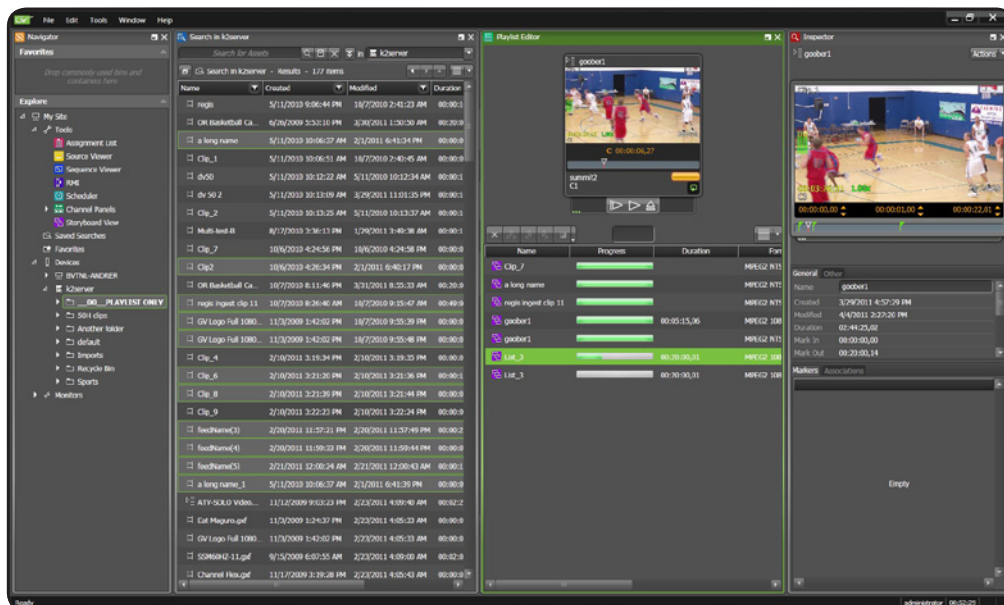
File Edit Tools Window Help

Navigator

Favorites

Drop commonly used bins and containers here

Explore

My Site
Tools
Assignment List
Source Viewer
Sequence Viewer
RMI
Scheduler
Channel Panels
Storyboard View
Saved Searches
Favorites
Devices
BVTNL-ANDRER
k2server
___00___PLAYLIST ONLY
50H clips
Another folder
default
Imports
Recycle Bin
Sports
Monitors

Search in k2server

Search for Assets

in k2server

Search in k2server - Results - 177 items

| Name | Created | Modified | Duration |
|---|---|---|---|
| regis | 5/11/2010 9:06:44 PM | 10/7/2010 2:41:23 AM | 00:00:1 |
| OR Basketball Ca... | 6/26/2009 3:53:10 PM | 3/30/2011 1:50:20 AM | 00:20:0 |
| a long name | 5/11/2010 10:06:37 AM | 2/1/2011 6:41:34 PM | 00:00:1 |
| Clip_1 | 5/11/2010 10:06:51 AM | 10/7/2010 2:40:45 AM | 00:00:1 |
| dv50 | 5/11/2010 10:12:22 AM | 5/11/2010 10:12:34 AM | 00:00:1 |
| dv 50 2 | 5/11/2010 10:13:09 AM | 3/29/2011 11:01:35 PM | 00:00:1 |
| Clip_2 | 5/11/2010 10:13:25 AM | 5/11/2010 10:13:37 AM | 00:00:1 |
| Multi-test-B | 8/17/2010 3:26:18 PM | 1/29/2011 3:49:38 AM | 00:00:1 |
| Clip_7 | 10/6/2010 4:24:56 PM | 10/6/2010 4:24:58 PM | 00:00:0 |
| Clip2 | 10/6/2010 4:26:34 PM | 2/1/2011 6:40:17 PM | 00:00:0 |
| OR Basketball Ca... | 10/7/2010 8:11:46 PM | 3/31/2011 8:55:33 AM | 00:00:1 |
| regis ingest clip 11 | 10/7/2010 8:26:40 AM | 10/7/2010 9:15:47 AM | 00:49:0 |
| GV Logo Full 1080... | 11/3/2009 1:42:02 PM | 10/7/2010 9:55:39 PM | 00:00:1 |
| GV Logo Full 1080... | 11/3/2009 1:42:02 PM | 10/7/2010 9:55:48 PM | 00:00:1 |
| Clip_4 | 2/10/2011 3:19:34 PM | 2/10/2011 3:19:35 PM | 00:00:0 |
| Clip_6 | 2/10/2011 3:21:20 PM | 2/10/2011 3:21:36 PM | 00:00:1 |
| Clip_8 | 2/10/2011 3:21:39 PM | 2/10/2011 3:21:44 PM | 00:00:0 |
| Clip_9 | 2/10/2011 3:22:23 PM | 2/10/2011 3:22:24 PM | 00:00:0 |
| feedName(3) | 2/20/2011 11:57:21 PM | 2/20/2011 11:57:49 PM | 00:00:2 |
| feedName(4) | 2/20/2011 11:59:33 PM | 2/20/2011 11:59:44 PM | 00:00:0 |
| feedName(5) | 2/21/2011 12:00:24 AM | 2/21/2011 12:00:43 AM | 00:00:1 |
| a long name_1 | 5/11/2010 10:06:37 AM | 2/1/2011 6:41:39 PM | 00:00:0 |
| ATY-SOLO Video... | 11/12/2009 9:03:23 PM | 2/23/2011 4:09:40 AM | 00:02:2 |
| Eat Maguro.gxf | 11/3/2009 1:24:37 PM | 2/23/2011 4:05:33 AM | 00:00:0 |
| GV Logo Full 1080... | 11/3/2009 1:42:02 PM | 2/23/2011 4:05:33 AM | 00:00:1 |
| SSM60HZ-11.gxf | 9/15/2009 6:07:55 AM | 2/23/2011 4:09:00 AM | 00:02:0 |
| Channel Flex.gxf | 11/17/2009 3:19:28 PM | 2/23/2011 4:05:43 AM | 00:00:1 |

Playlist Editor

goober1

C 00:00:06,27

summit2
C1

| Name | Progress | Duration | Forr |
|---|---|---|---|
| Clip_7 | | | MPEG2 NTS |
| a long name | | | MPEG2 NTS |
| regis ingest clip 11 | | | MPEG2 NTS |
| goober1 | | 00:05:15,06 | MPEG2 108 |
| goober1 | | | MPEG2 108 |
| List_3 | | 00:20:00,01 | MPEG2 NTS |
| List_3 | | 00:30:30,01 | MPEG2 NTS |

Inspector

goober1

Actions

00:00:00,00 00:00:01,00 00:00:22,01

General Other

Name goober1
Created 3/29/2011 4:57:29 PM
Modified 4/4/2011 2:27:20 PM
Duration 02:44:25,02
Mark In 00:00:00,00
Mark Out 00:20:00,14

Markers Associations

Empty

Ready

administrator 06:52:25